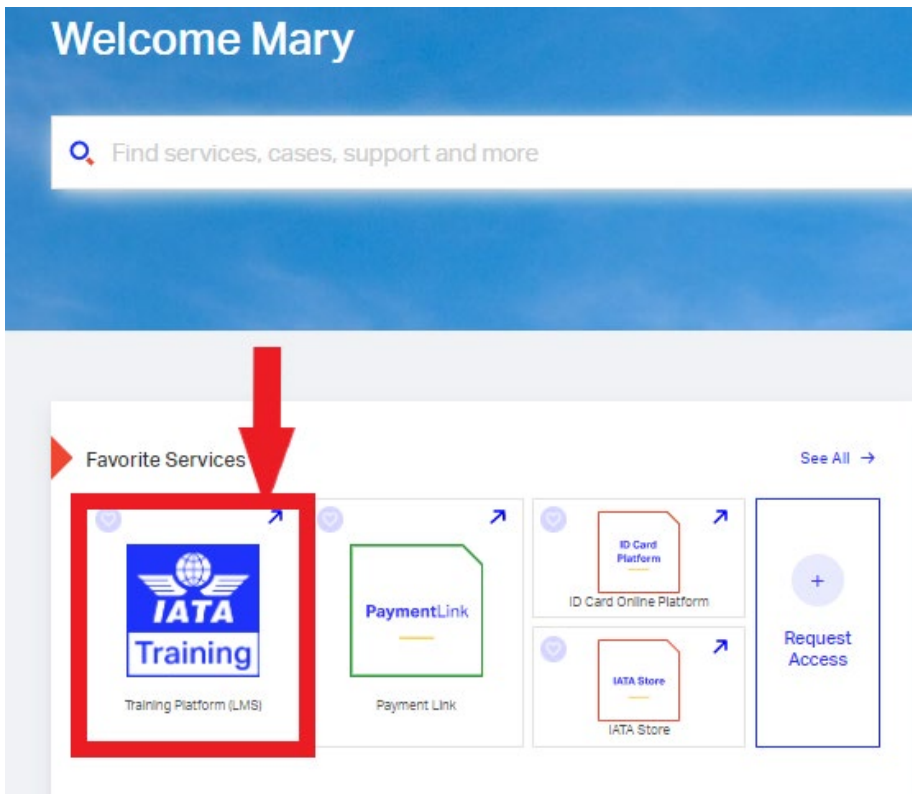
Welcome Mary

Find services, cases, support and more

Favorite Services

See All →

IATA Training

Training Platform (LMS)

PaymentLink

Payment Link

ID Card Platform

ID Card Online Platform

IATA Store

IATA Store

+

Request Access